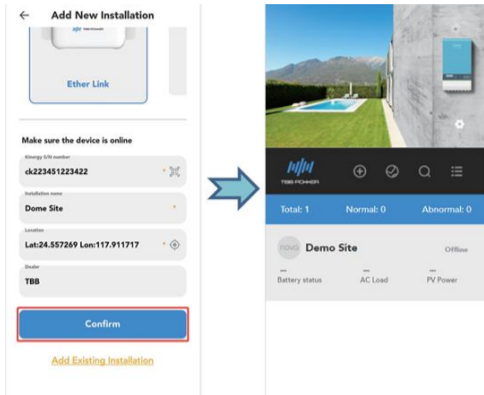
←  Add New Installation

TBB POWER

Ether Link

Make sure the device is online

Kinergy S/N number

ck223451223422 *

Installation name

Dome Site *

Location

Lat:24.557269 Lon:117.911717 *

Dealer

TBB

Confirm

Add Existing Installation

TBB POWER

Total: 1  Normal: 0  Abnormal: 0

nova  Demo Site  Offline

--  --  --

Battery status  AC Load  PV Power